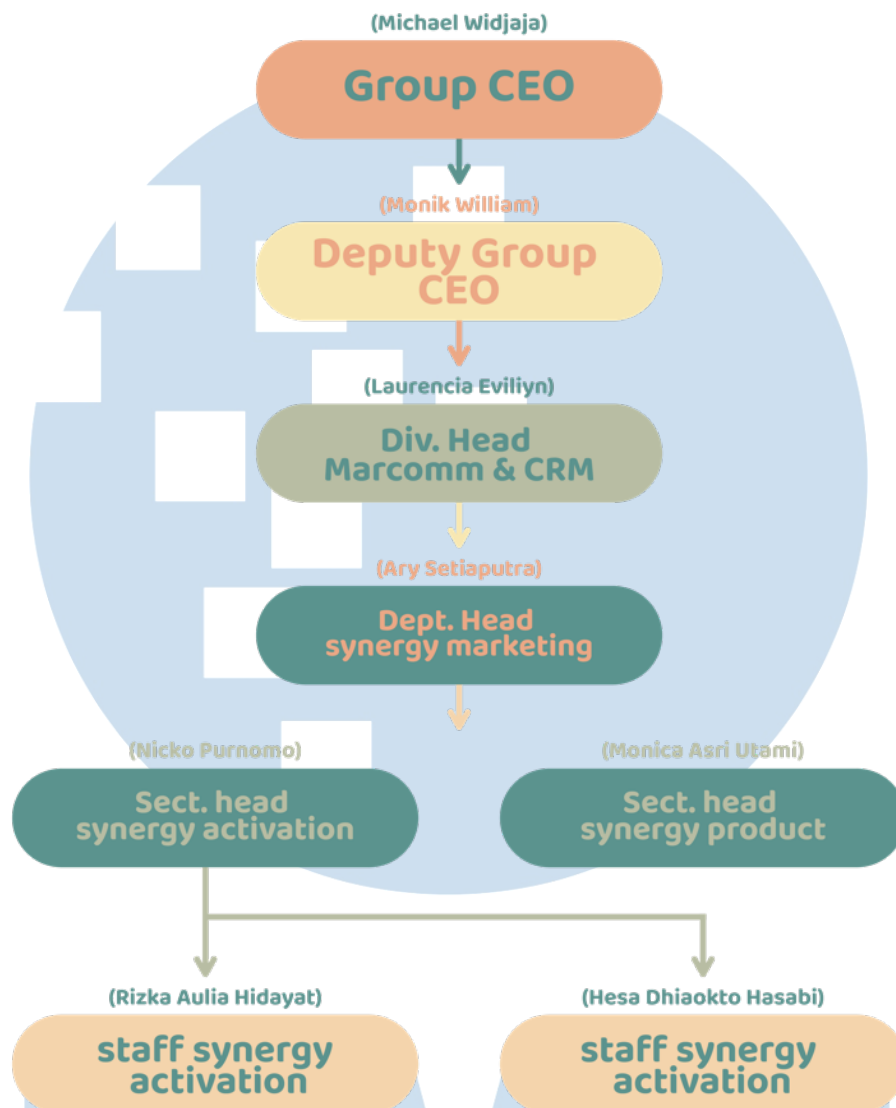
(Michael Widjaja)

Group CEO

(Monik William)

Deputy Group CEO

(Laurencia Eviliyn)

Div. Head Marcomm & CRM

(Ary Setiaputra)

Dept. Head synergy marketing

(Nicko Purnomo)

Sect. head synergy activation

(Monica Asri Utami)

Sect. head synergy product

(Rizka Aulia Hidayat)

staff synergy activation

(Hesa Dhiaokto Hasabi)

staff synergy activation